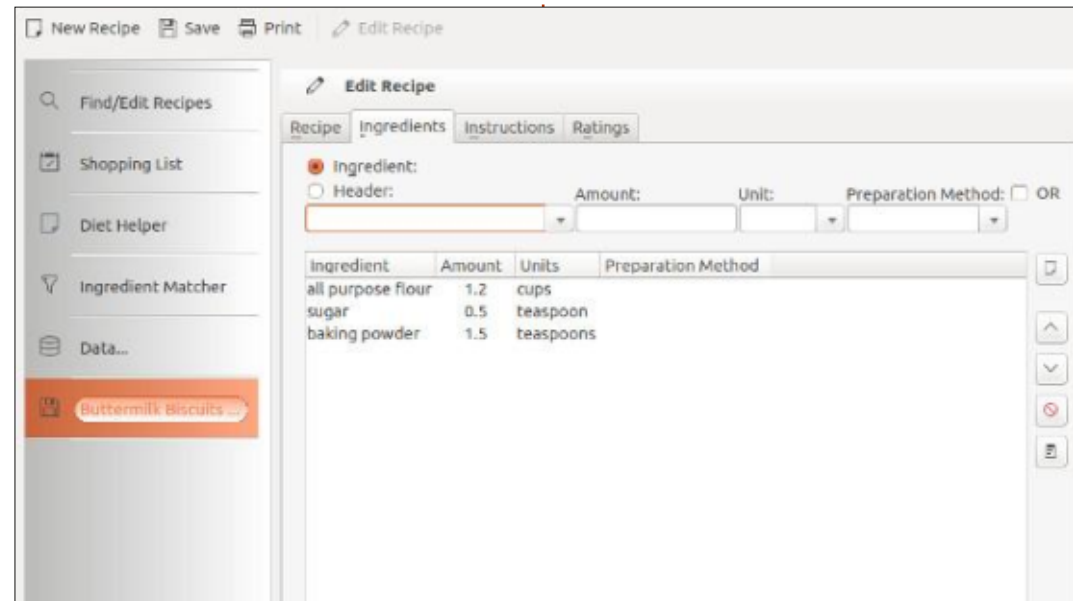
New Recipe Save Print Edit Recipe

Find/Edit Recipes

Shopping List

Diet Helper

Ingredient Matcher

Data...

Buttermilk Biscuits ...

Edit Recipe

Recipe Ingredients Instructions Ratings

Ingredient:
Header:

Amount: Unit: Preparation Method: OR

| Ingredient | Amount | Units | Preparation Method |
|---|---|---|---|
| all purpose flour | 1.2 | cups | |
| sugar | 0.5 | teaspoon | |
| baking powder | 1.5 | teaspoons | |